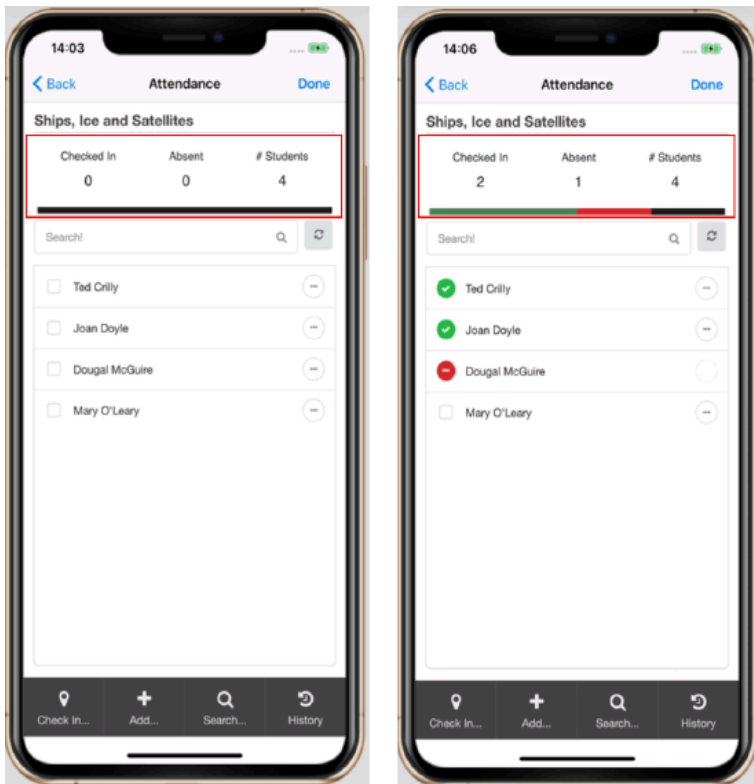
14:03

Back Attendance Done

Ships, Ice and Satellites

| Checked In | Absent | # Students |
|---|---|---|
| 0 | 0 | 4 |

Search!

Ted Crilly

Joan Doyle

Dougal McGuire

Mary O'Leary

Check In... Add... Search... History

14:06

Back Attendance Done

Ships, Ice and Satellites

| Checked In | Absent | # Students |
|---|---|---|
| 2 | 1 | 4 |

Search!

Ted Crilly

Joan Doyle

Dougal McGuire

Mary O'Leary

Check In... Add... Search... History